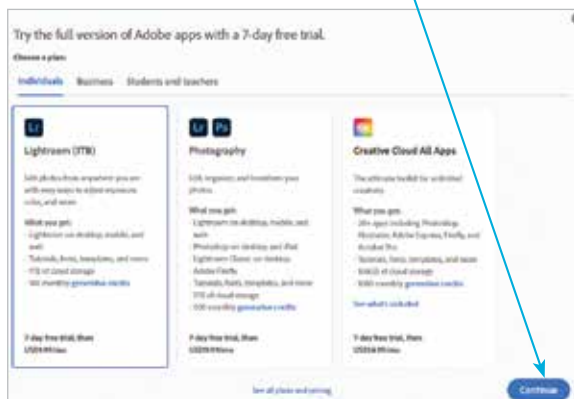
Try the full version of Adobe apps with a 7-day free trial.

Choose a plan:

Individuals Business Students and teachers

Lr

Lightroom (1TB)

Edit photos from anywhere you are with easy ways to adjust exposure, color, and more.

What you get:
- Lightroom on desktop, mobile, and web
- Tutorials, fonts, templates, and more
- 1TB of cloud storage
- 100 monthly generative credits

7-day free trial, then US$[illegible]/mo

Lr Ps

Photography

Edit, organize, and transform your photos.

What you get:
- Lightroom on desktop, mobile, and web
- Photoshop on desktop and iPad
- Lightroom Classic on desktop
- Adobe Firefly
- Tutorials, fonts, templates, and more
- 1TB of cloud storage
- 100 monthly generative credits

7-day free trial, then US$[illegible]/mo

Creative Cloud All Apps

The ultimate toolkit for unlimited creativity.

What you get:
- 20+ apps including Photoshop, Illustrator, Adobe Express, Firefly, and Acrobat Pro
- Tutorials, fonts, templates, and more
- 100GB of cloud storage
- 1000 monthly generative credits

See what's included

7-day free trial, then US$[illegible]/mo

See all plans and pricing

Continue